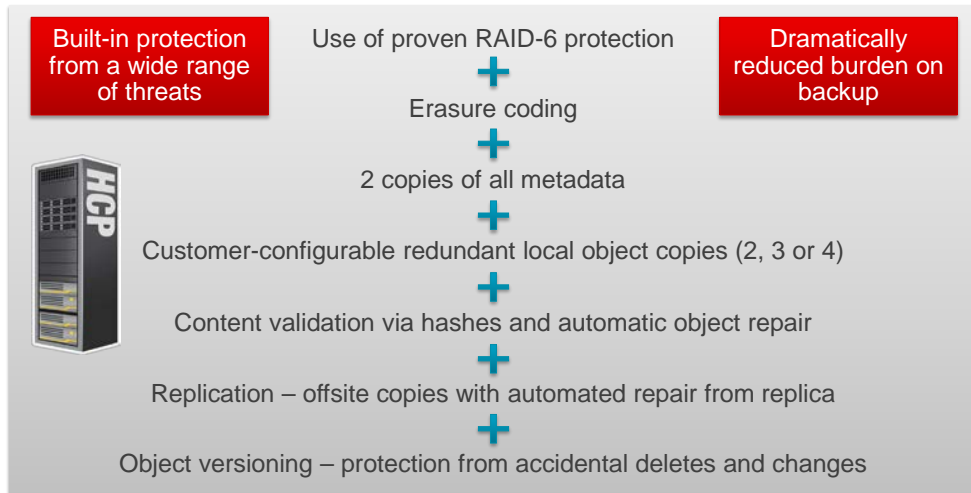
Built-in protection from a wide range of threats

Use of proven RAID-6 protection

Dramatically reduced burden on backup

+

Erasure coding

+

2 copies of all metadata

HCP

+

Customer-configurable redundant local object copies (2, 3 or 4)

+

Content validation via hashes and automatic object repair

+

Replication – offsite copies with automated repair from replica

+

Object versioning – protection from accidental deletes and changes